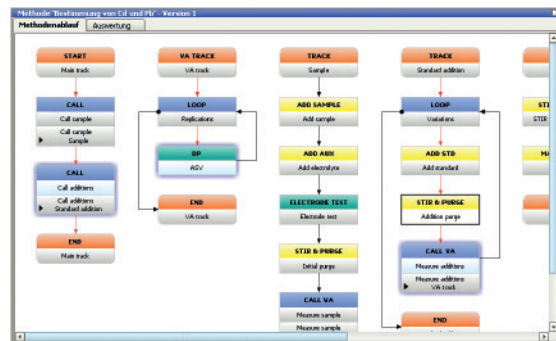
Methode 'Bestimmung von Cd und Pb' - Version 1

Methodenablauf | Auswertung

START
Main track

CALL
Call sample
Call sample
Sample

CALL
Call additions
Call additions
Standard addition

END
Main track

VA TRACK
VA track

LOOP
Replications

DP
ASV

END
VA track

TRACK
Sample

ADD SAMPLE
Add sample

ADD AUX
Add electrolyte

ELECTRODE TEST
Electrode test

STIR & PURGE
Initial purge

CALL VA
Measure sample
Measure sample

TRACK
Standard addition

LOOP
Variations

ADD STD
Add standard

STIR & PURGE
Addition purge

CALL VA
Measure additions
Measure additions
VA track

END

STI
STIR

MA